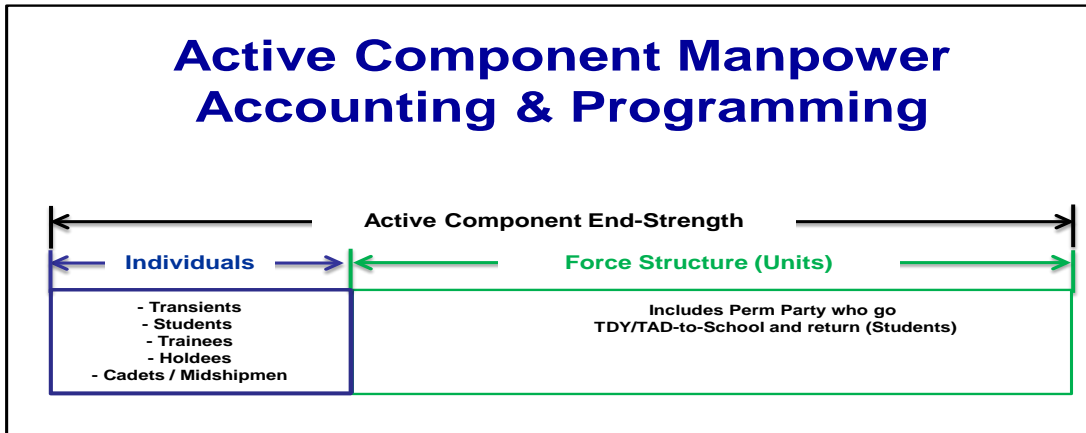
Active Component Manpower Accounting & Programming

Active Component End-Strength

Individuals

Force Structure (Units)

- Transients
- Students
- Trainees
- Holdees
- Cadets / Midshipmen

Includes Perm Party who go TDY/TAD-to-School and return (Students)